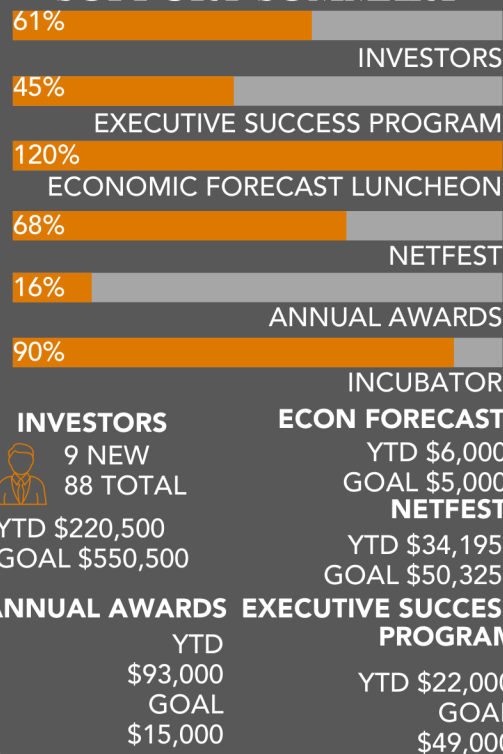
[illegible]

61%

INVESTORS

45%

EXECUTIVE SUCCESS PROGRAM

120%

ECONOMIC FORECAST LUNCHEON

68%

NETFEST

16%

ANNUAL AWARDS

90%

INCUBATOR

INVESTORS

9 NEW
88 TOTAL

YTD $220,500
GOAL $550,500

ECON FORECAST

YTD $6,000
GOAL $5,000

NETFEST

YTD $34,195
GOAL $50,325

ANNUAL AWARDS

YTD
$93,000
GOAL
$15,000

EXECUTIVE SUCCESS PROGRAM

YTD $22,000
GOAL
$49,000